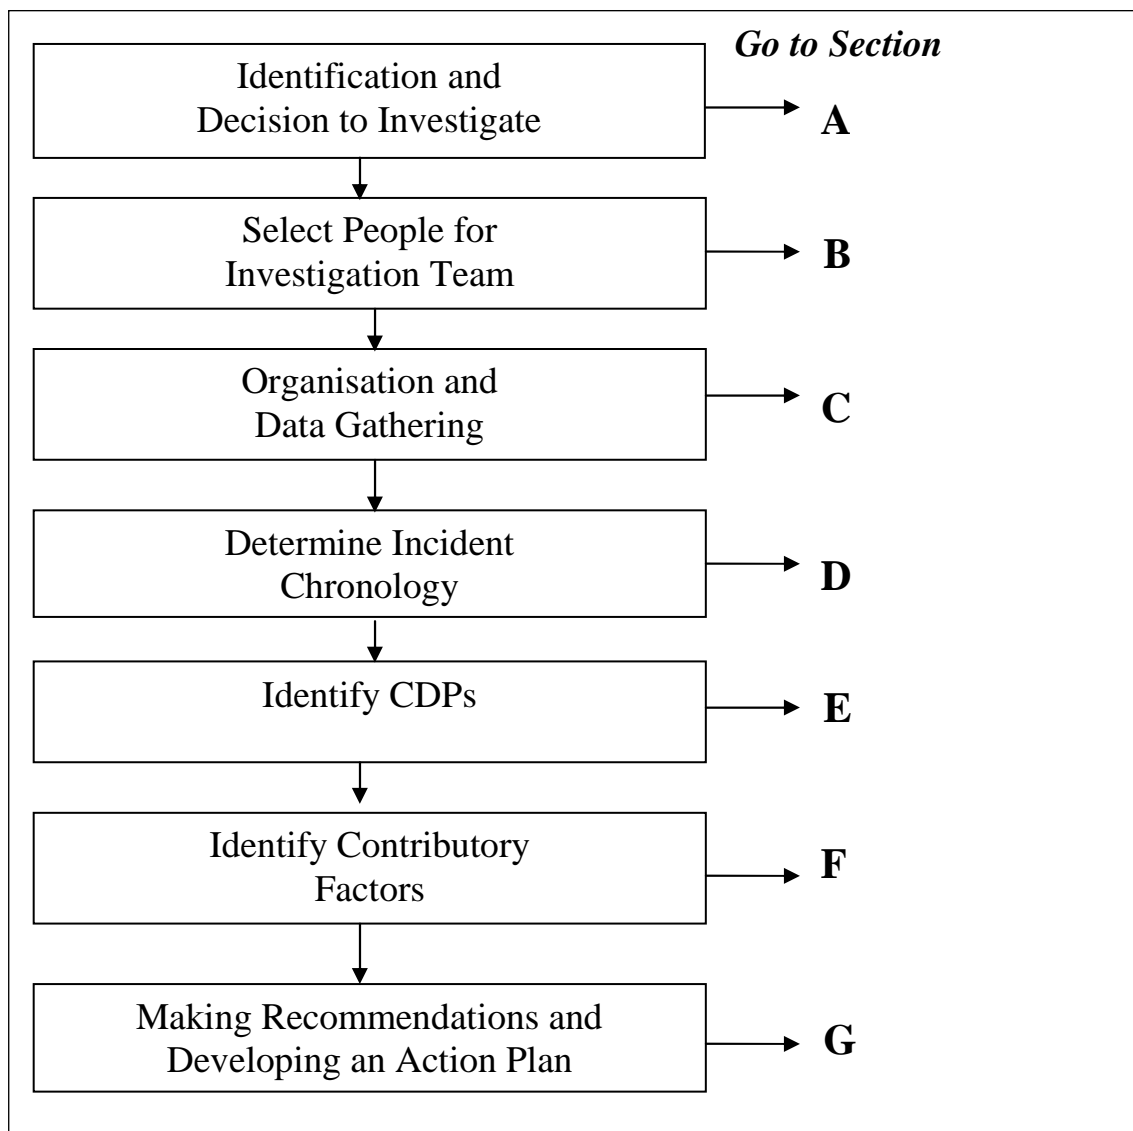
Go to Section

Identification and Decision to Investigate

A

Select People for Investigation Team

B

Organisation and Data Gathering

C

Determine Incident Chronology

D

Identify CDPs

E

Identify Contributory Factors

F

Making Recommendations and Developing an Action Plan

G